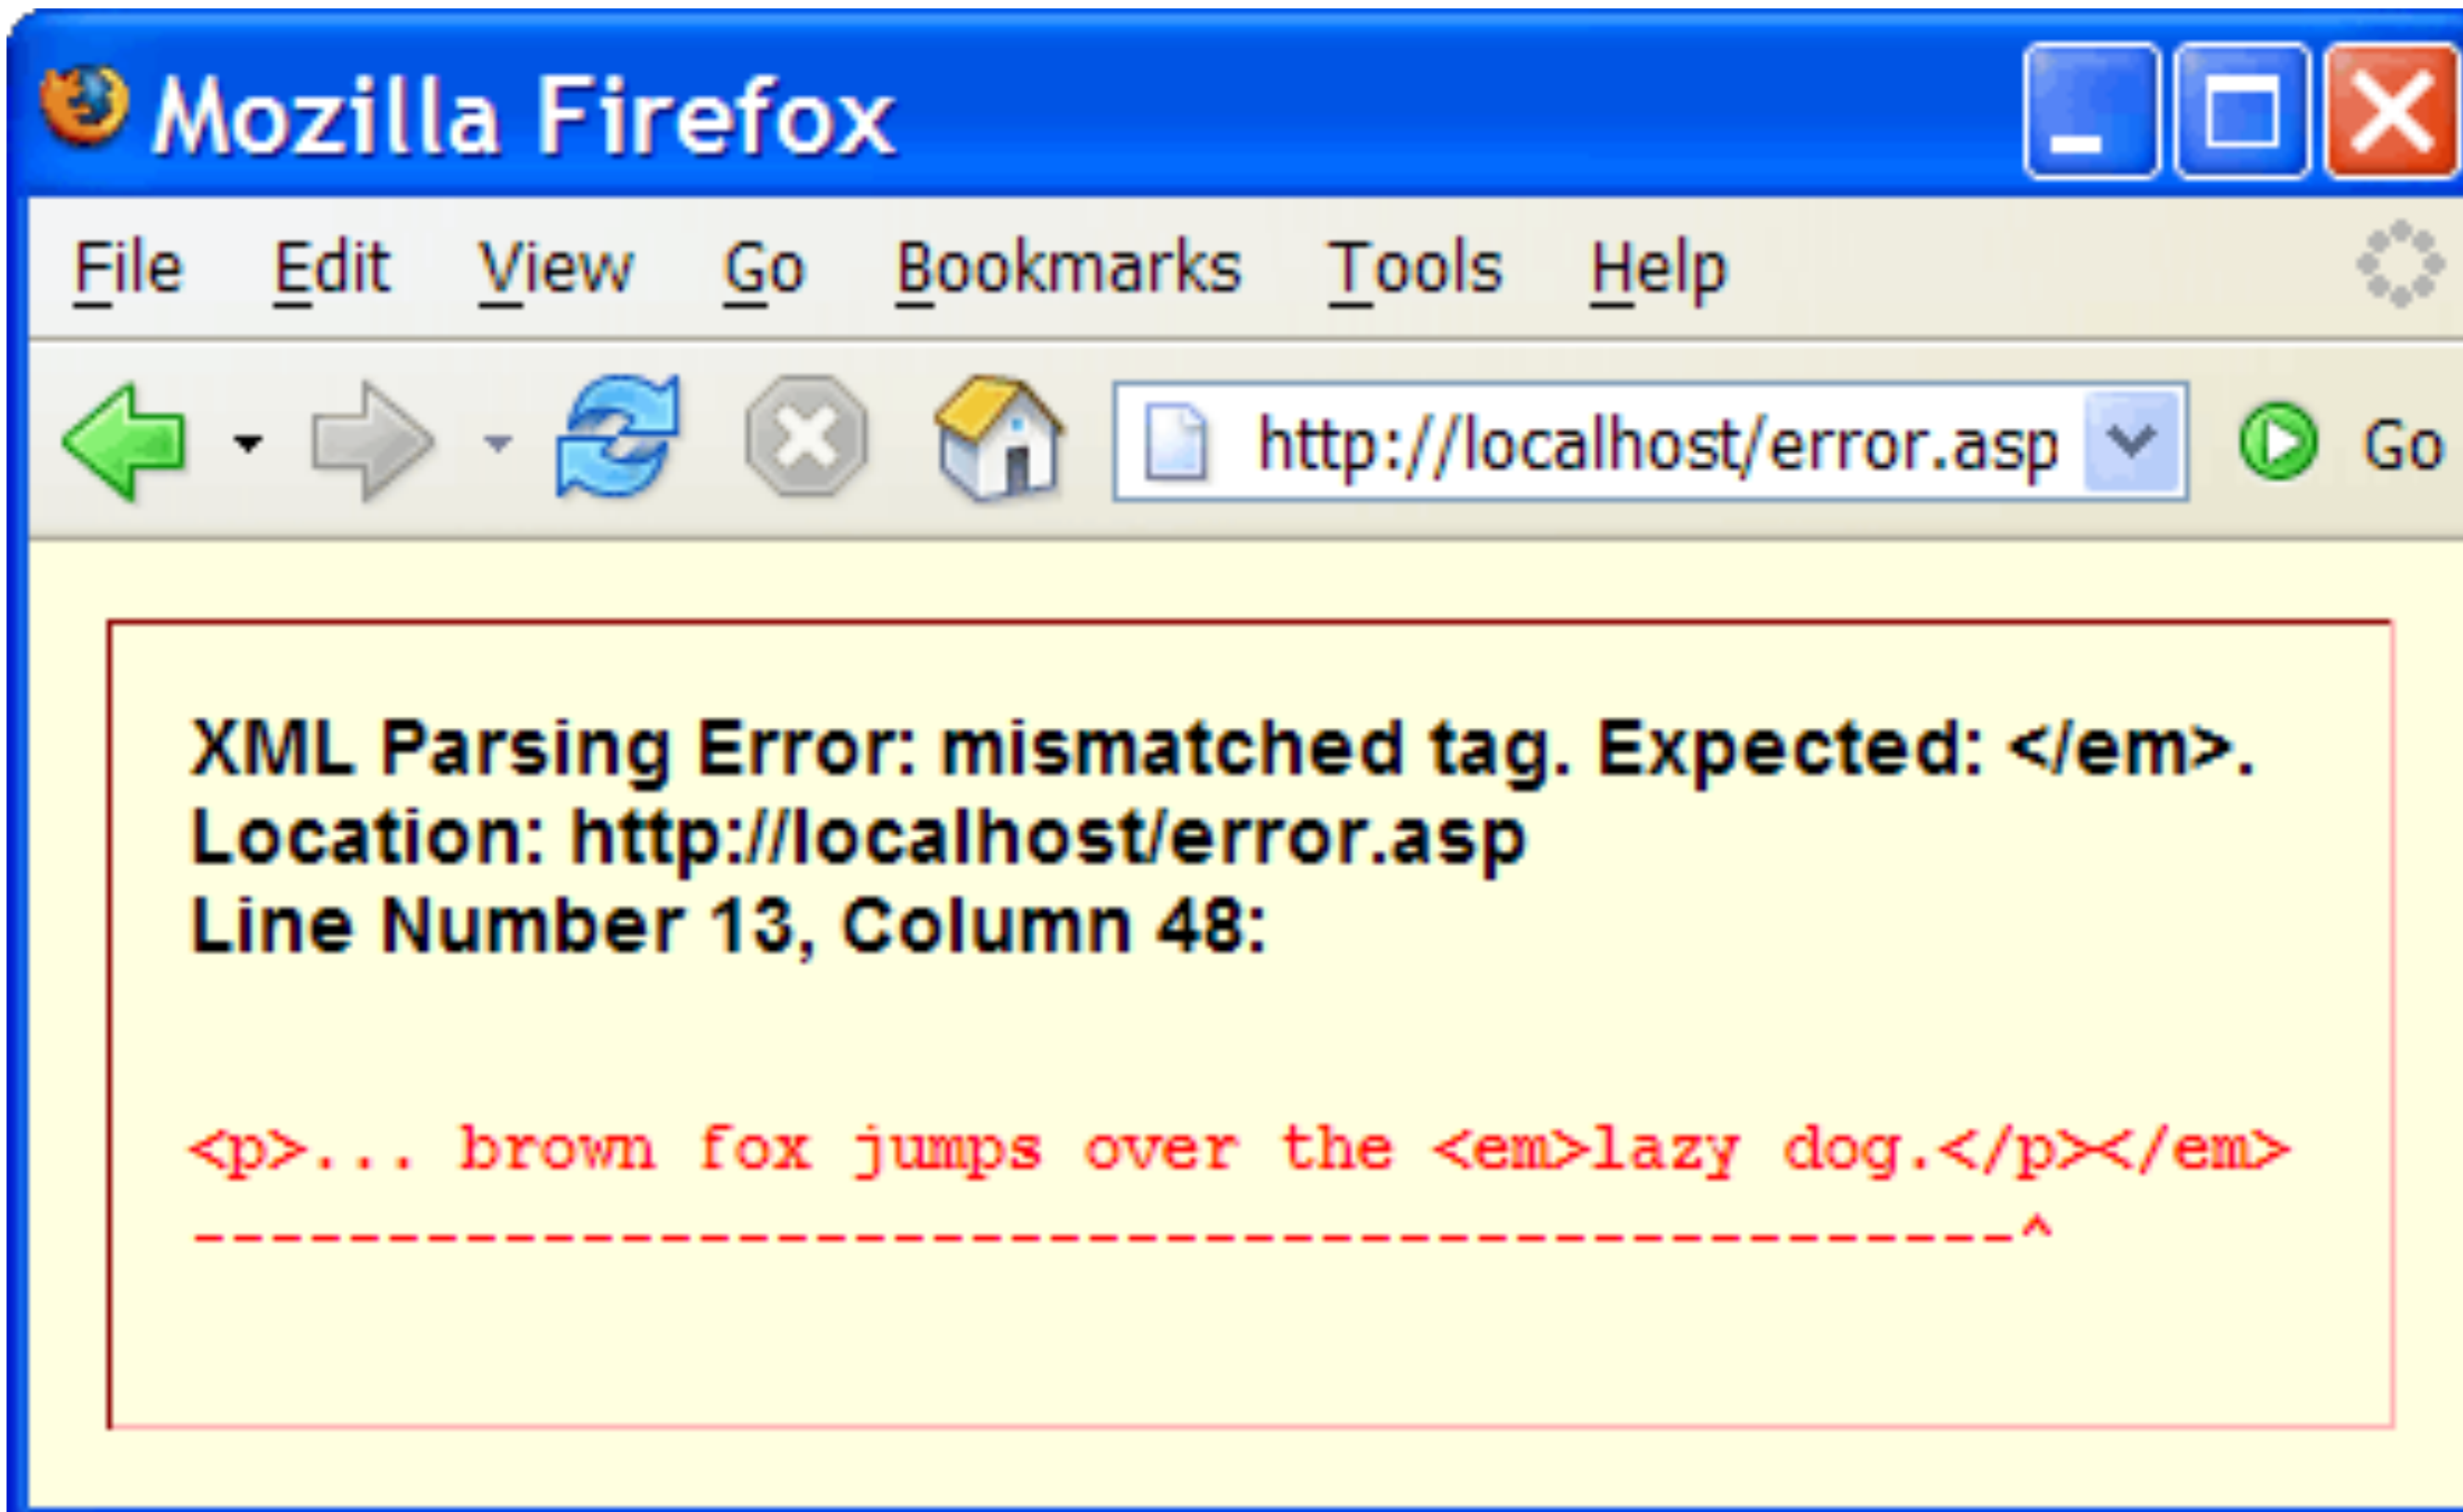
Mozilla Firefox

File Edit View Go Bookmarks Tools Help

http://localhost/error.asp

Go

XML Parsing Error: mismatched tag. Expected: </em>.
Location: http://localhost/error.asp
Line Number 13, Column 48:

<p>... brown fox jumps over the <em>lazy dog.</p></em>
----------------------------------------------^